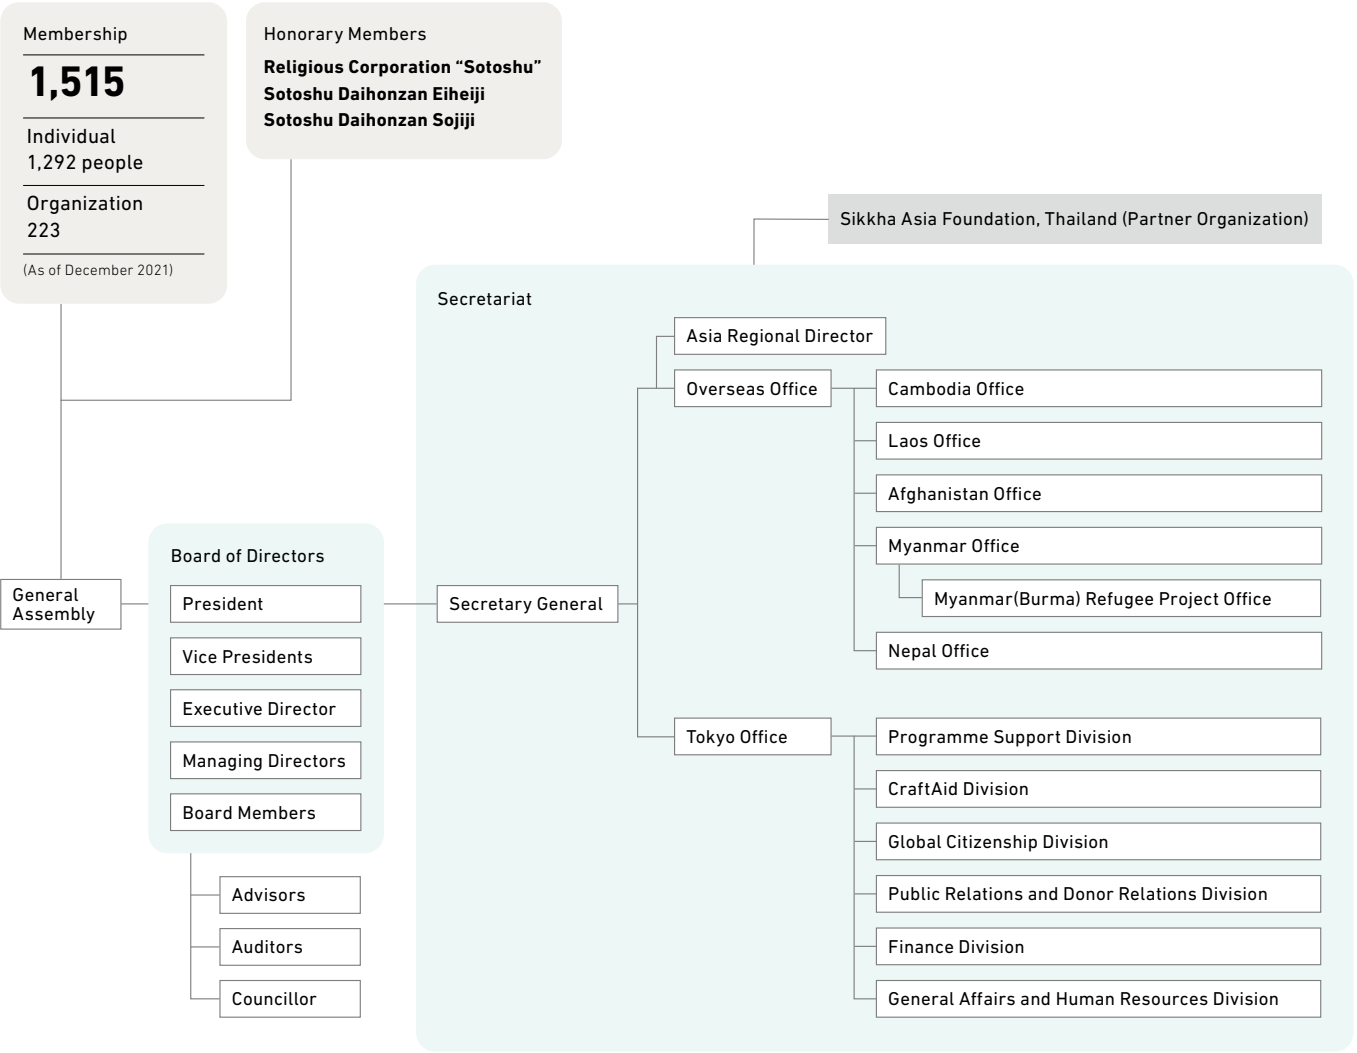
Membership

**1,515**

Individual
1,292 people

Organization
223

(As of December 2021)

Honorary Members

**Religious Corporation “Sotoshu”**
**Sotoshu Daihonzan Eiheiji**
**Sotoshu Daihonzan Sojiji**

Sikkha Asia Foundation, Thailand (Partner Organization)

Secretariat

Asia Regional Director

Overseas Office

Cambodia Office

Laos Office

Afghanistan Office

Myanmar Office

Myanmar(Burma) Refugee Project Office

Nepal Office

General Assembly

Board of Directors

President

Vice Presidents

Executive Director

Managing Directors

Board Members

Secretary General

Tokyo Office

Programme Support Division

CraftAid Division

Global Citizenship Division

Public Relations and Donor Relations Division

Finance Division

General Affairs and Human Resources Division

Advisors

Auditors

Councillor